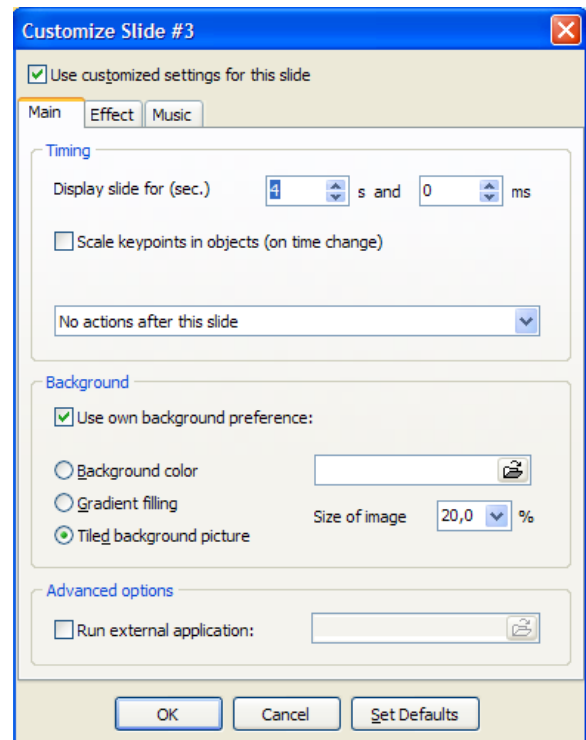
Customize Slide #3

Use customized settings for this slide

Main | Effect | Music

Timing

Display slide for (sec.) 4 s and 0 ms

Scale keypoints in objects (on time change)

No actions after this slide

Background

Use own background preference:

Background color

Gradient filling

Tiled background picture

Size of image 20,0 %

Advanced options

Run external application:

OK | Cancel | Set Defaults